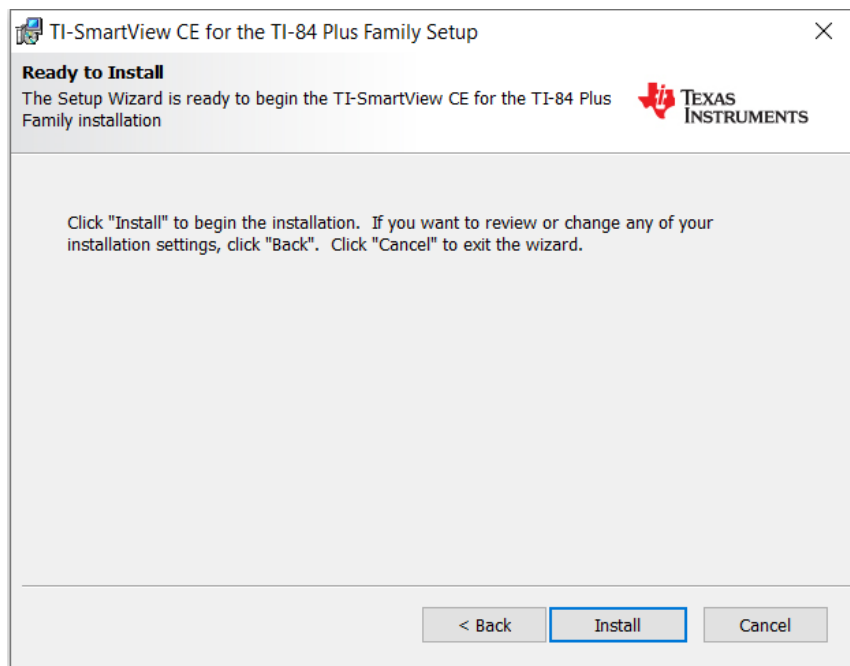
TI-SmartView CE for the TI-84 Plus Family Setup

Ready to Install

The Setup Wizard is ready to begin the TI-SmartView CE for the TI-84 Plus Family installation

TEXAS INSTRUMENTS

Click "Install" to begin the installation. If you want to review or change any of your installation settings, click "Back". Click "Cancel" to exit the wizard.

< Back

Install

Cancel